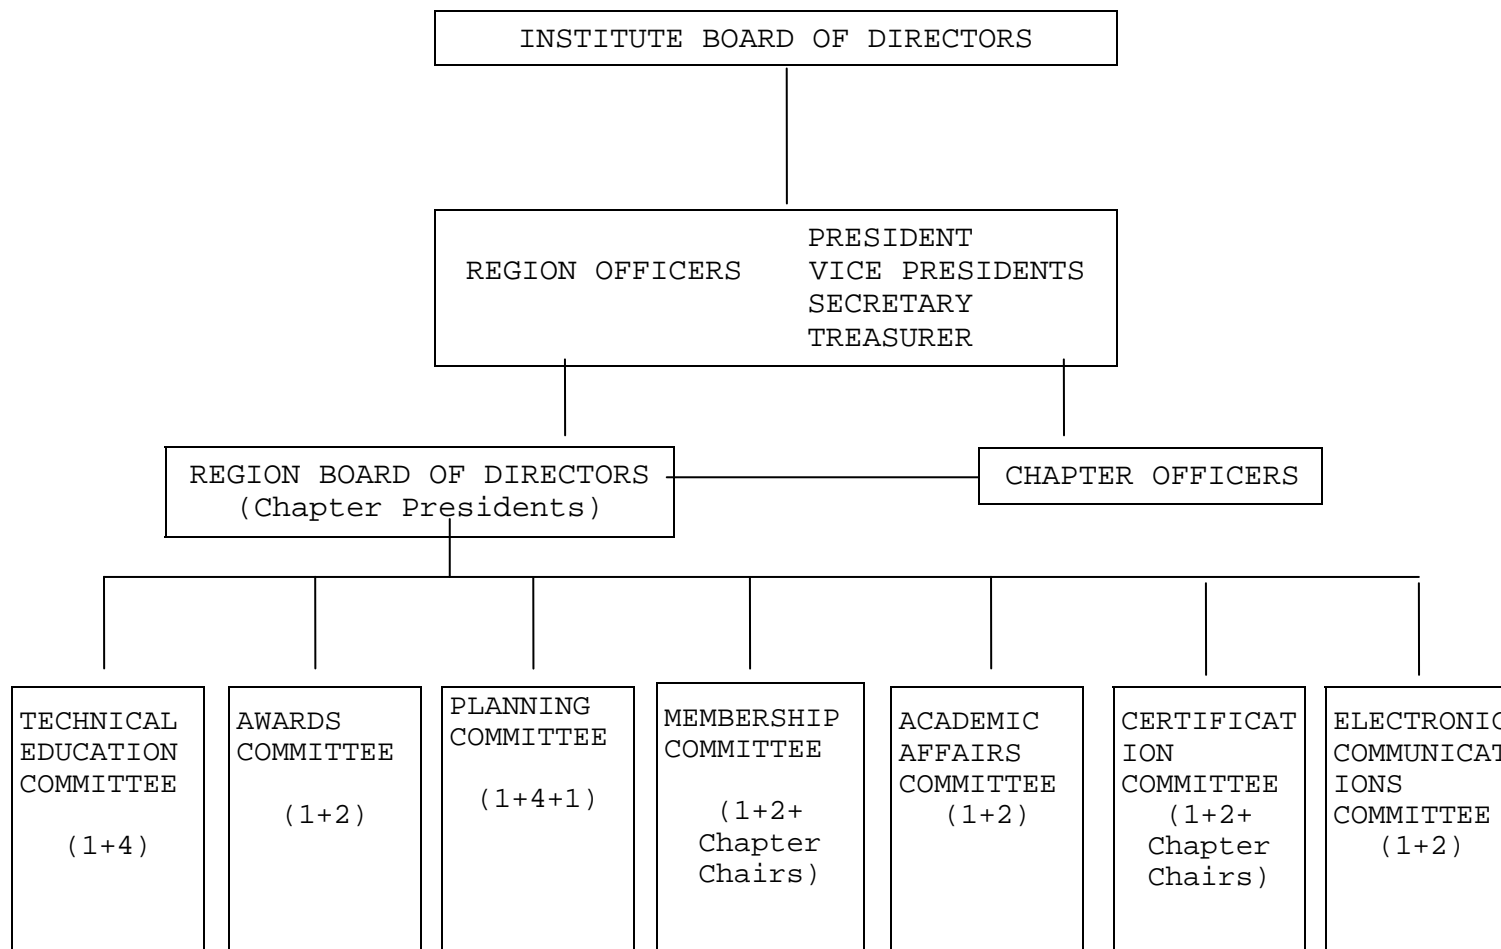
INSTITUTE BOARD OF DIRECTORS

REGION OFFICERS

PRESIDENT
VICE PRESIDENTS
SECRETARY
TREASURER

REGION BOARD OF DIRECTORS
(Chapter Presidents)

CHAPTER OFFICERS

TECHNICAL EDUCATION COMMITTEE

(1+4)

AWARDS COMMITTEE

(1+2)

PLANNING COMMITTEE

(1+4+1)

MEMBERSHIP COMMITTEE

(1+2+ Chapter Chairs)

ACADEMIC AFFAIRS COMMITTEE
(1+2)

CERTIFICATION COMMITTEE
(1+2+ Chapter Chairs)

ELECTRONIC COMMUNICATIONS COMMITTEE
(1+2)